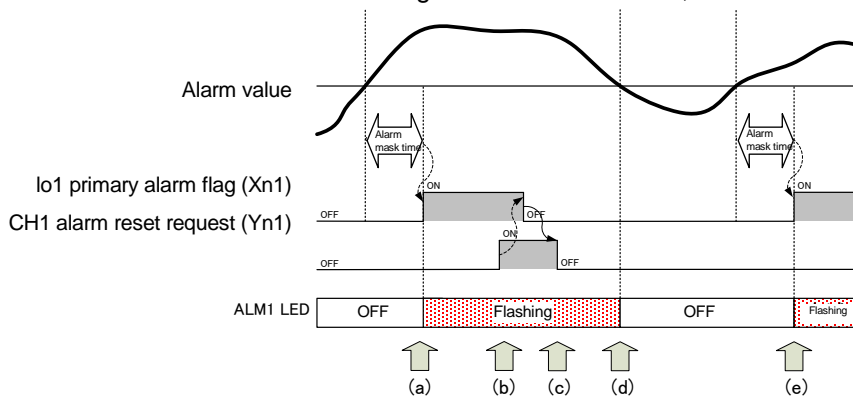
Alarm value

Alarm mask time

Alarm mask time

Io1 primary alarm flag (Xn1)

CH1 alarm reset request (Yn1)

ON

OFF

ON

OFF

OFF

ON

OFF

ON

ALM1 LED

OFF

Flashing

OFF

Flashing

(a)

(b)

(c)

(d)

(e)